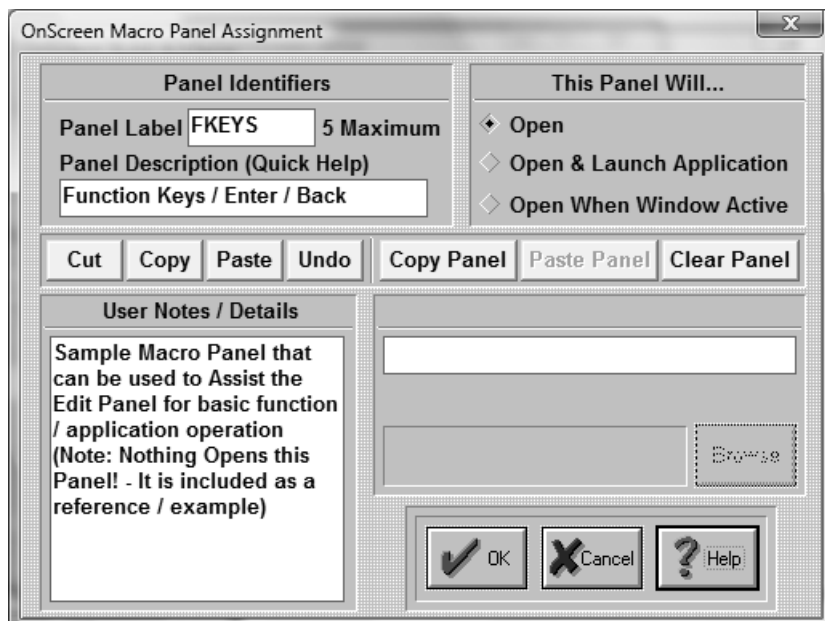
OnScreen Macro Panel Assignment

X

Panel Identifiers

Panel Label FKEYS 5 Maximum

Panel Description (Quick Help)

Function Keys / Enter / Back

This Panel Will...

Open

Open & Launch Application

Open When Window Active

Cut

Copy

Paste

Undo

Copy Panel

Paste Panel

Clear Panel

User Notes / Details

Sample Macro Panel that can be used to Assist the Edit Panel for basic function / application operation (Note: Nothing Opens this Panel! - It is included as a reference / example)

Browse

OK

Cancel

Help